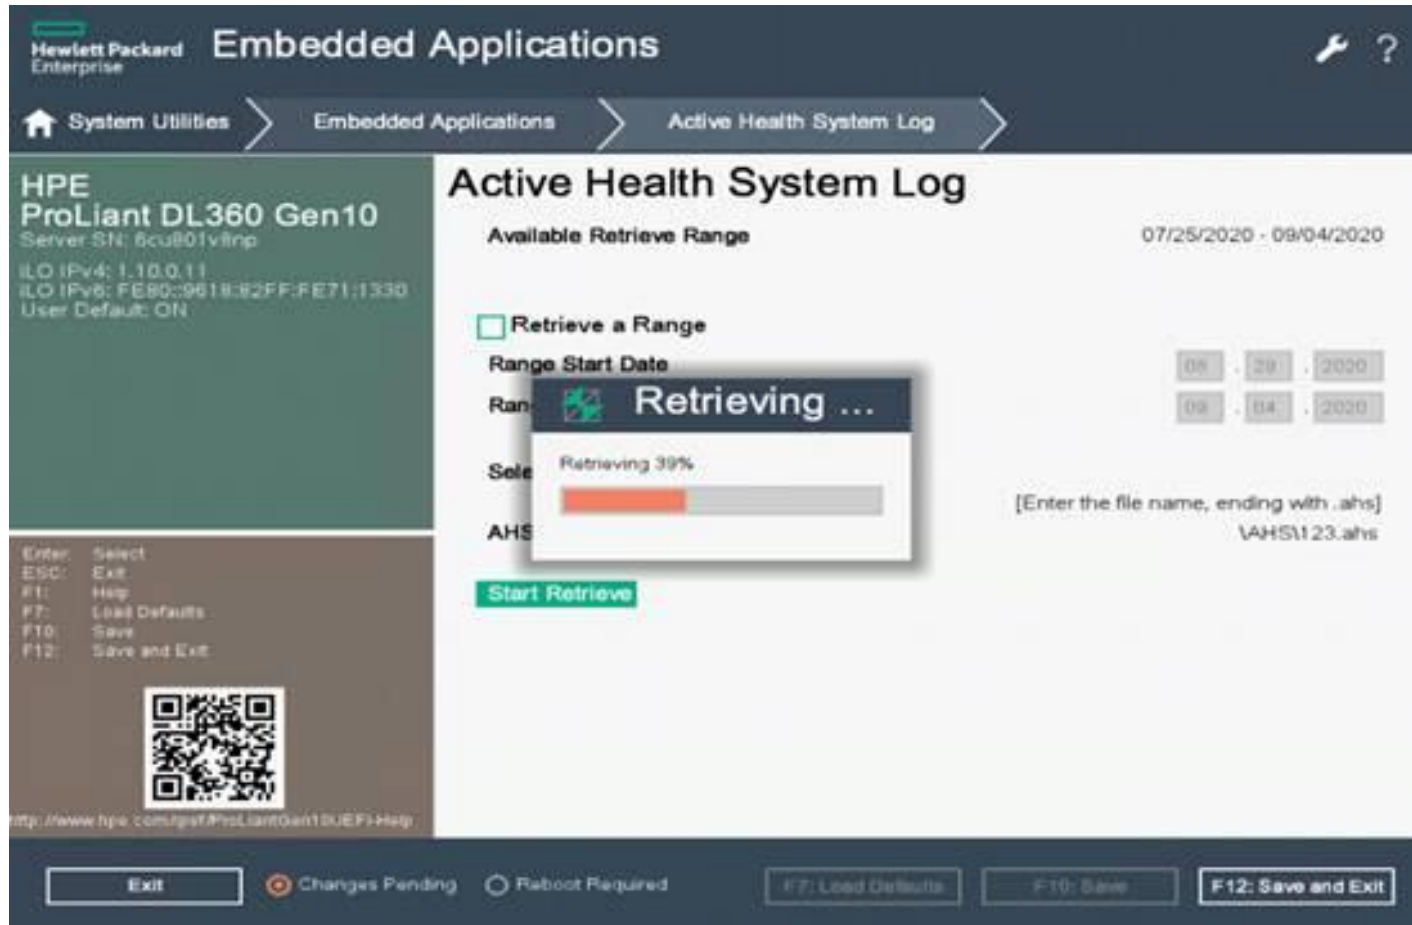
Hewlett Packard Enterprise Embedded Applications

?

System Utilities > Embedded Applications > Active Health System Log >

HPE
ProLiant DL360 Gen10
Server SN: 6cu801vlnp
iLO IPv4: 1.10.0.11
iLO IPv6: FE80::9618:82FF:FE71:1330
User Default: ON

Enter: Select
ESC: Exit
F1: Help
F7: Load Defaults
F10: Save
F12: Save and Exit

http://www.hpe.com/qref/ProLiantGen10UEFI-Help

Active Health System Log

Available Retrieve Range 07/25/2020 - 09/04/2020

Retrieve a Range
Range Start Date 08 . 29 . 2020
Ran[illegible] 09 . 04 . 2020

Sele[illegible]
[Enter the file name, ending with .ahs]
AHS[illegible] \AHS\123.ahs

Retrieving ...
Retrieving 39%

Start Retrieve

Exit Changes Pending Reboot Required F7: Load Defaults F10: Save F12: Save and Exit